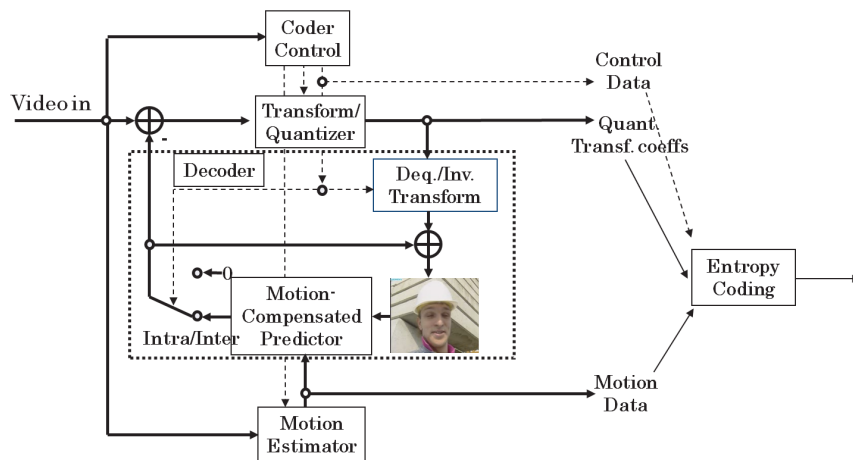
Coder Control

Control Data

Video in

-

Transform/ Quantizer

Quant. Transf. coeffs

Decoder

Deq./Inv. Transform

0

Entropy Coding

Motion-Compensated Predictor

Intra/Inter

Motion Data

Motion Estimator